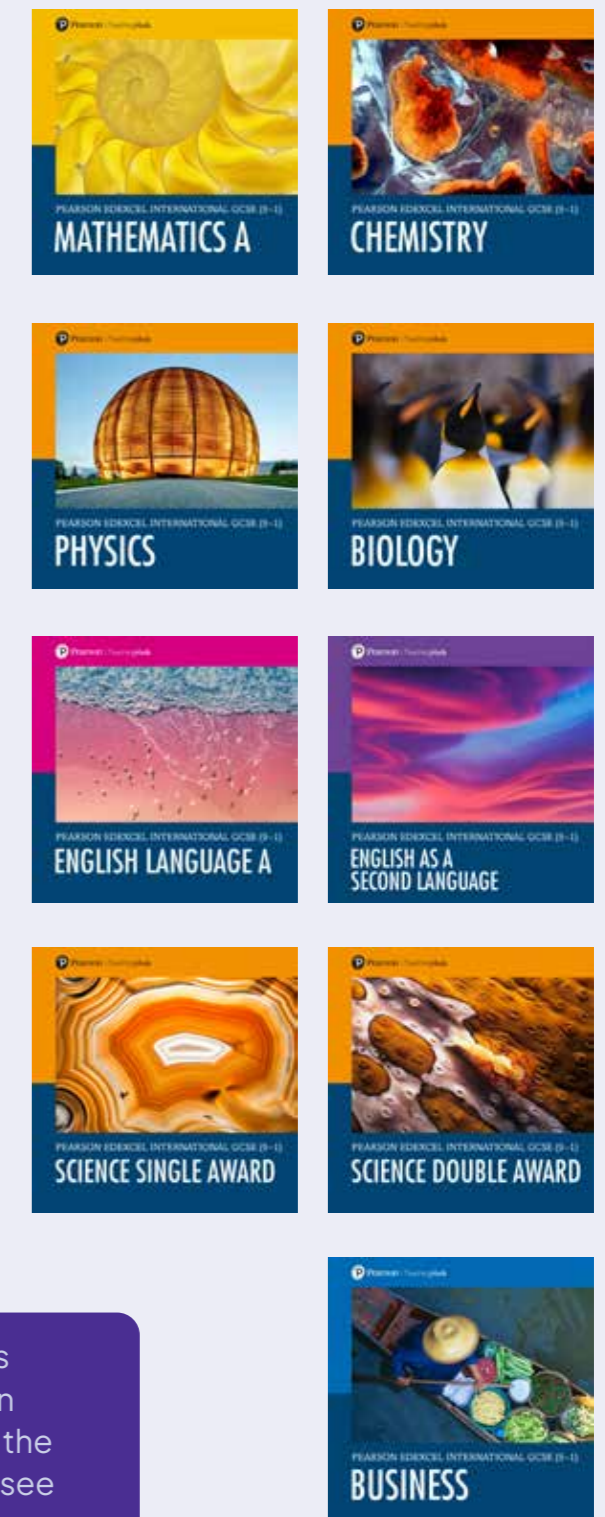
Pearson | ActiveLearn

PEARSON EDEXCEL INTERNATIONAL GCSE (9–1)

MATHEMATICS A

Pearson | ActiveLearn

PEARSON EDEXCEL INTERNATIONAL GCSE (9–1)

CHEMISTRY

Pearson | ActiveLearn

PEARSON EDEXCEL INTERNATIONAL GCSE (9–1)

PHYSICS

Pearson | ActiveLearn

PEARSON EDEXCEL INTERNATIONAL GCSE (9–1)

BIOLOGY

Pearson | ActiveLearn

PEARSON EDEXCEL INTERNATIONAL GCSE (9–1)

ENGLISH LANGUAGE A

Pearson | ActiveLearn

PEARSON EDEXCEL INTERNATIONAL GCSE (9–1)

ENGLISH AS A SECOND LANGUAGE

Pearson | ActiveLearn

PEARSON EDEXCEL INTERNATIONAL GCSE (9–1)

SCIENCE SINGLE AWARD

Pearson | ActiveLearn

PEARSON EDEXCEL INTERNATIONAL GCSE (9–1)

SCIENCE DOUBLE AWARD

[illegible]s
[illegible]n
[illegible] the
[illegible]see

Pearson | ActiveLearn

PEARSON EDEXCEL INTERNATIONAL GCSE (9–1)

BUSINESS